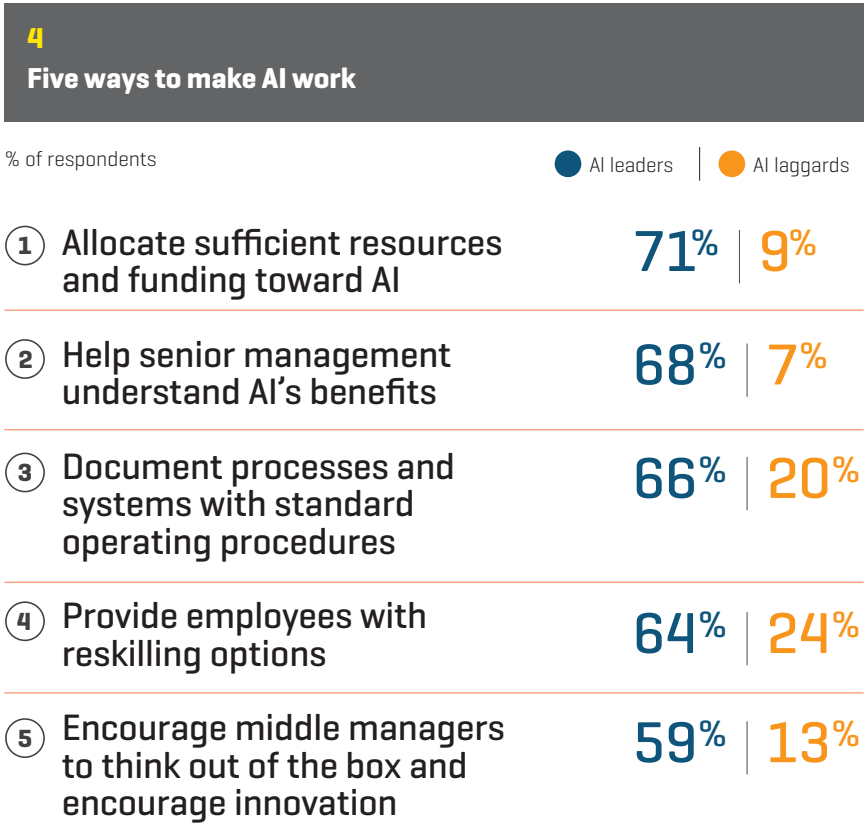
4

Five ways to make AI work

% of respondents

AI leaders | AI laggards

1 Allocate sufficient resources and funding toward AI 71% | 9%

2 Help senior management understand AI's benefits 68% | 7%

3 Document processes and systems with standard operating procedures 66% | 20%

4 Provide employees with reskilling options 64% | 24%

5 Encourage middle managers to think out of the box and encourage innovation 59% | 13%